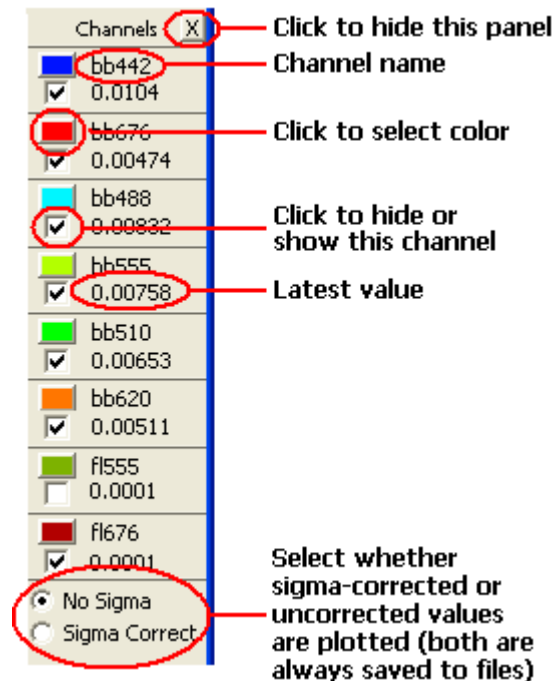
Channels X

bb442
0.0104

bb676
0.00474

bb488
0.00832

bb555
0.00758

bb510
0.00653

bb620
0.00511

fl555
0.0001

fl676
0.0001

No Sigma
Sigma Correct

Click to hide this panel

Channel name

Click to select color

Click to hide or show this channel

Latest value

Select whether sigma-corrected or uncorrected values are plotted (both are always saved to files)